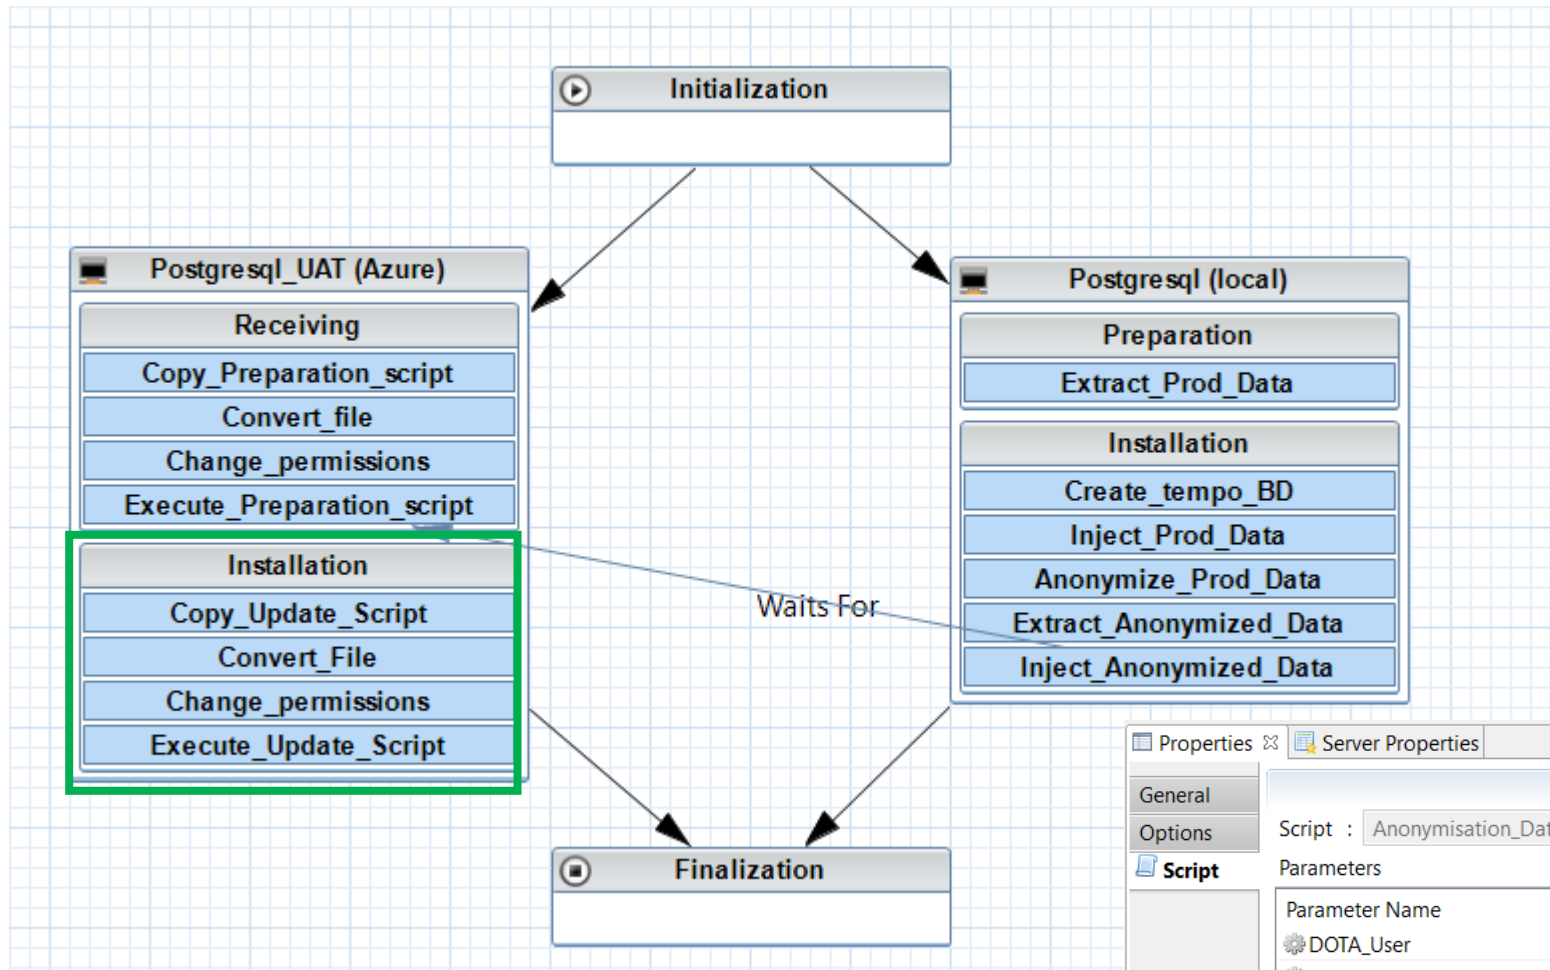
Initialization

Postgresql_UAT (Azure)

Receiving

Copy_Preparation_script

Convert_file

Change_permissions

Execute_Preparation_script

Installation

Copy_Update_Script

Convert_File

Change_permissions

Execute_Update_Script

Waits For

Postgresql (local)

Preparation

Extract_Prod_Data

Installation

Create_tempo_BD

Inject_Prod_Data

Anonymize_Prod_Data

Extract_Anonymized_Data

Inject_Anonymized_Data

Finalization

Properties Server Properties

General

Options

Script

Script : Anonymisation_Dat

Parameters

Parameter Name

DOTA_User